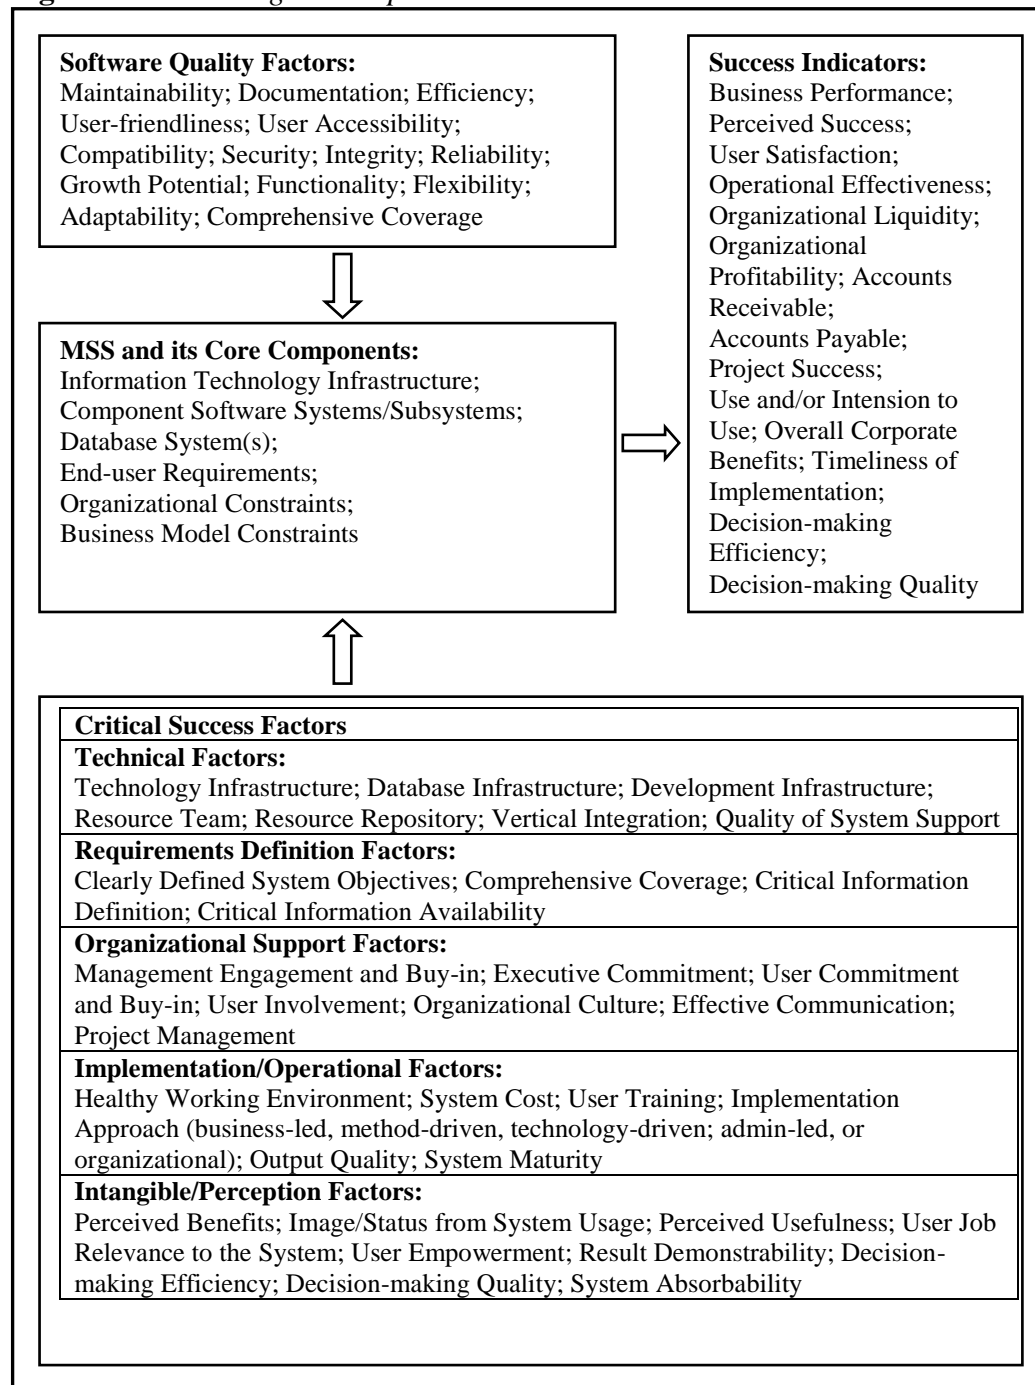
**Software Quality Factors:**
Maintainability; Documentation; Efficiency; User-friendliness; User Accessibility; Compatibility; Security; Integrity; Reliability; Growth Potential; Functionality; Flexibility; Adaptability; Comprehensive Coverage

**MSS and its Core Components:**
Information Technology Infrastructure; Component Software Systems/Subsystems; Database System(s); End-user Requirements; Organizational Constraints; Business Model Constraints

**Success Indicators:**
Business Performance; Perceived Success; User Satisfaction; Operational Effectiveness; Organizational Liquidity; Organizational Profitability; Accounts Receivable; Accounts Payable; Project Success; Use and/or Intension to Use; Overall Corporate Benefits; Timeliness of Implementation; Decision-making Efficiency; Decision-making Quality

| **Critical Success Factors** |
|---|
| **Technical Factors:** Technology Infrastructure; Database Infrastructure; Development Infrastructure; Resource Team; Resource Repository; Vertical Integration; Quality of System Support |
| **Requirements Definition Factors:** Clearly Defined System Objectives; Comprehensive Coverage; Critical Information Definition; Critical Information Availability |
| **Organizational Support Factors:** Management Engagement and Buy-in; Executive Commitment; User Commitment and Buy-in; User Involvement; Organizational Culture; Effective Communication; Project Management |
| **Implementation/Operational Factors:** Healthy Working Environment; System Cost; User Training; Implementation Approach (business-led, method-driven, technology-driven; admin-led, or organizational); Output Quality; System Maturity |
| **Intangible/Perception Factors:** Perceived Benefits; Image/Status from System Usage; Perceived Usefulness; User Job Relevance to the System; User Empowerment; Result Demonstrability; Decision-making Efficiency; Decision-making Quality; System Absorbability |